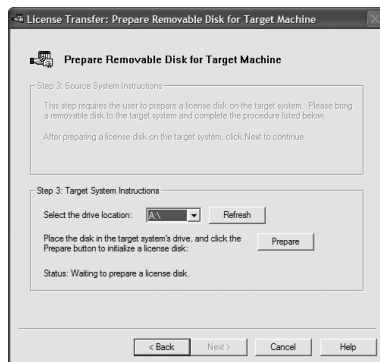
License Transfer: Prepare Removable Disk for Target Machine

Prepare Removable Disk for Target Machine

Step 3: Source System Instructions

This step requires the user to prepare a license disk on the target system. Please bring a removable disk to the target system and complete the procedure listed below.

After preparing a license disk on the target system, click Next to continue.

Step 3: Target System Instructions

Select the drive location: A:\ Refresh

Place the disk in the target system's drive, and click the Prepare button to initialize a license disk: Prepare

Status: Waiting to prepare a license disk.

< Back Next > Cancel Help